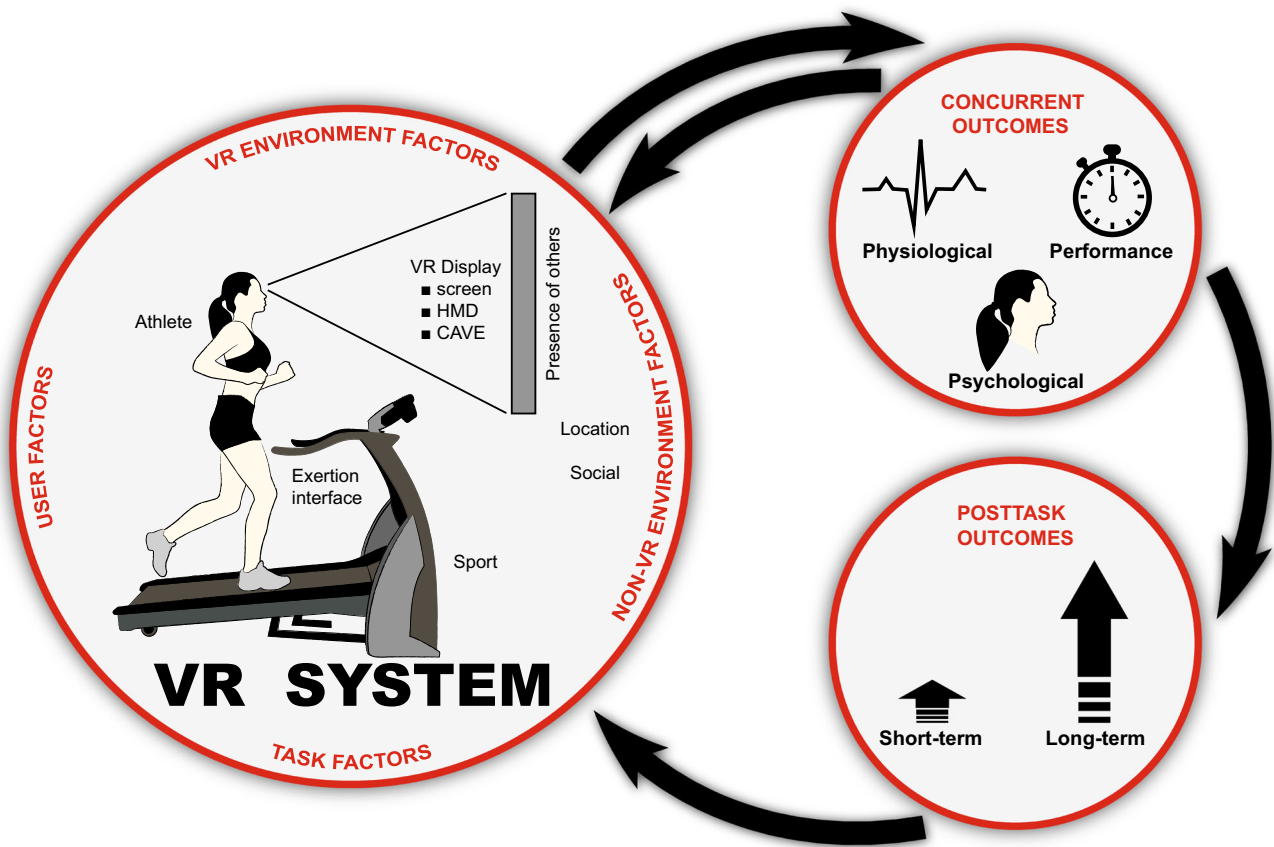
VR ENVIRONMENT FACTORS

USER FACTORS

NON-VR ENVIRONMENT FACTORS

TASK FACTORS

Athlete

VR Display
■ screen
■ HMD
■ CAVE

Presence of others

Location

Social

Exertion interface

Sport

VR SYSTEM

CONCURRENT OUTCOMES

Physiological

Performance

Psychological

POSTTASK OUTCOMES

Short-term

Long-term